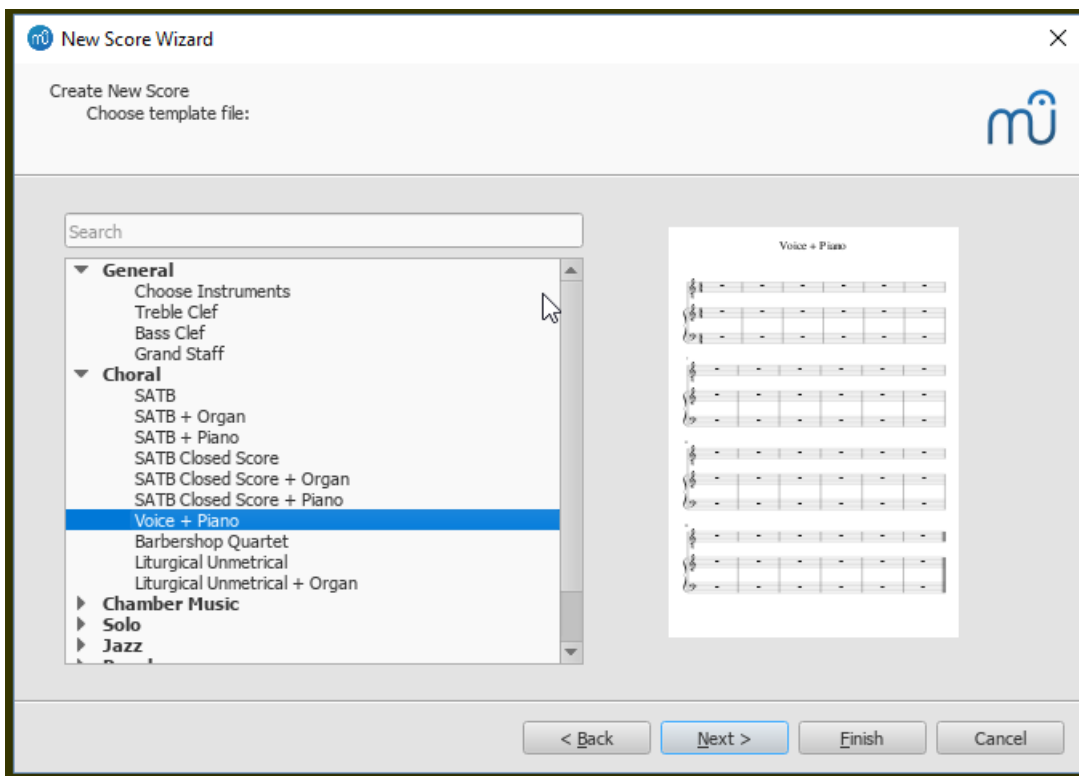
New Score Wizard

Create New Score
Choose template file:

Search

General
Choose Instruments
Treble Clef
Bass Clef
Grand Staff
Choral
SATB
SATB + Organ
SATB + Piano
SATB Closed Score
SATB Closed Score + Organ
SATB Closed Score + Piano
Voice + Piano
Barbershop Quartet
Liturgical Unmetrical
Liturgical Unmetrical + Organ
Chamber Music
Solo
Jazz
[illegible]

Voice + Piano

< Back
Next >
Finish
Cancel